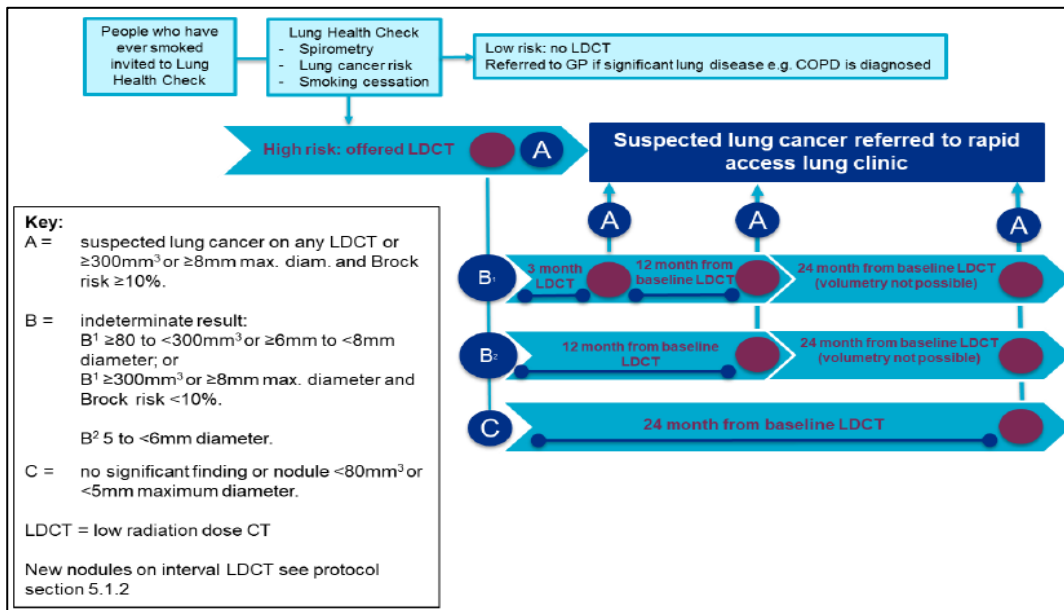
People who have ever smoked invited to Lung Health Check

Lung Health Check
- Spirometry
- Lung cancer risk
- Smoking cessation

Low risk: no LDCT
Referred to GP if significant lung disease e.g. COPD is diagnosed

High risk: offered LDCT

A

Suspected lung cancer referred to rapid access lung clinic

A

A

A

Key:
A = suspected lung cancer on any LDCT or ≥300mm$^3$ or ≥8mm max. diam. and Brock risk ≥10%.

B = indeterminate result:
B$^1$ ≥80 to <300mm$^3$ or ≥6mm to <8mm diameter; or
B$^1$ ≥300mm$^3$ or ≥8mm max. diameter and Brock risk <10%.

B$^2$ 5 to <6mm diameter.

C = no significant finding or nodule <80mm$^3$ or <5mm maximum diameter.

LDCT = low radiation dose CT

New nodules on interval LDCT see protocol section 5.1.2

B$_1$

3 month LDCT

12 month from baseline LDCT

24 month from baseline LDCT (volumetry not possible)

B$_2$

12 month from baseline LDCT

24 month from baseline LDCT (volumetry not possible)

C

24 month from baseline LDCT